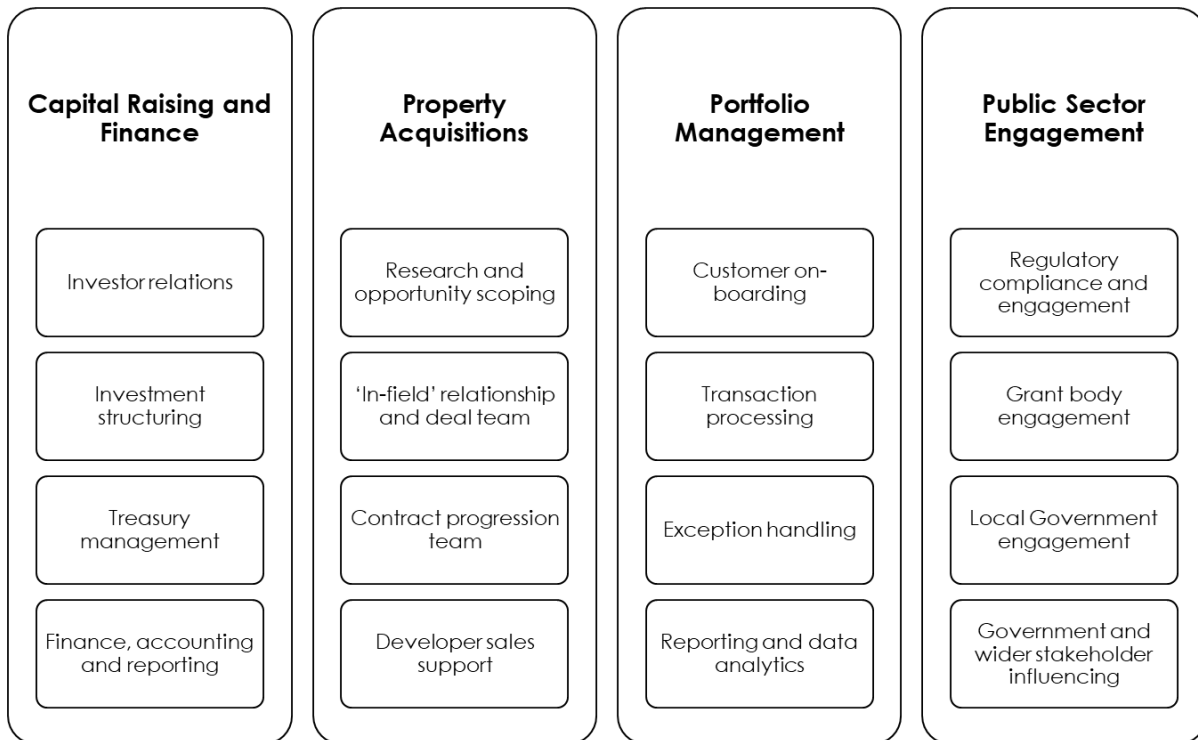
Capital Raising and Finance

Investor relations

Investment structuring

Treasury management

Finance, accounting and reporting

Property Acquisitions

Research and opportunity scoping

'In-field' relationship and deal team

Contract progression team

Developer sales support

Portfolio Management

Customer onboarding

Transaction processing

Exception handling

Reporting and data analytics

Public Sector Engagement

Regulatory compliance and engagement

Grant body engagement

Local Government engagement

Government and wider stakeholder influencing